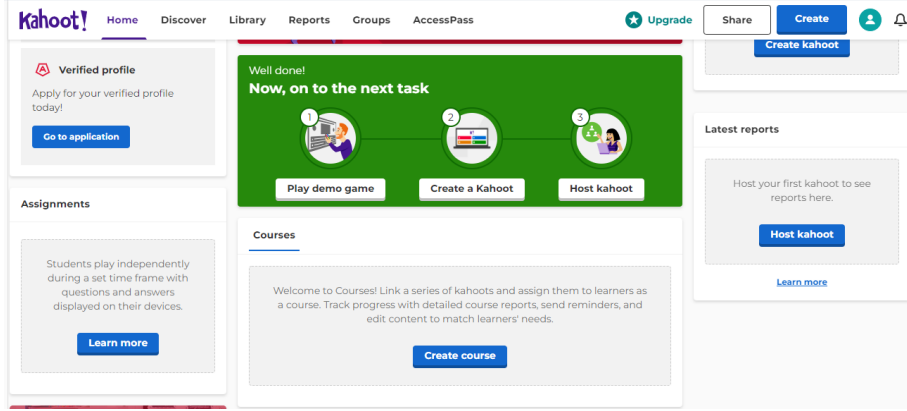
Kahoot! Home Discover Library Reports Groups AccessPass

Upgrade Share Create

Verified profile

Apply for your verified profile today!

Go to application

Assignments

Students play independently during a set time frame with questions and answers displayed on their devices.

Learn more

Well done!

Now, on to the next task

1

Play demo game

2

Create a Kahoot

3

Host kahoot

Courses

Welcome to Courses! Link a series of kahoots and assign them to learners as a course. Track progress with detailed course reports, send reminders, and edit content to match learners' needs.

Create course

Create kahoot

Latest reports

Host your first kahoot to see reports here.

Host kahoot

Learn more